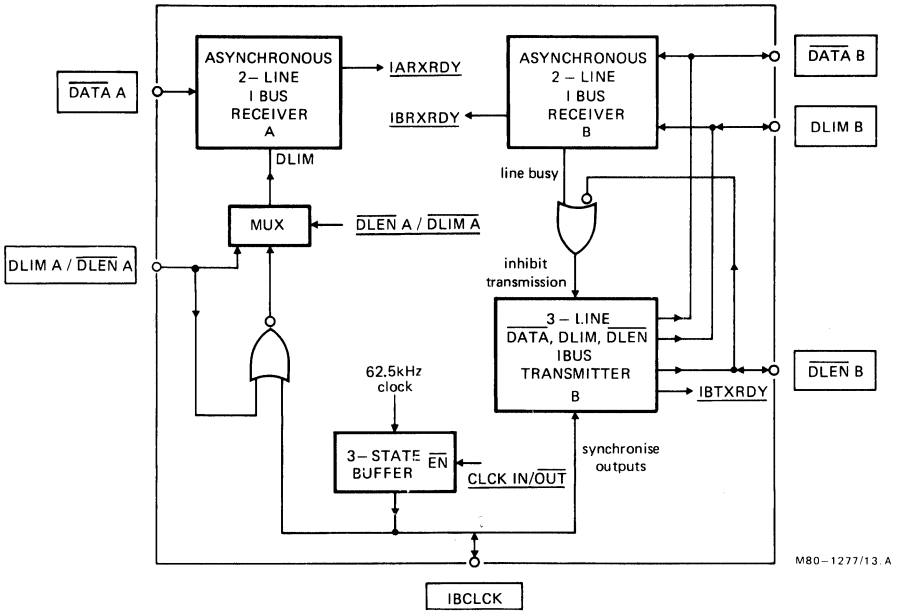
$\overline{\text{DATA}}$ A

ASYNCHRONOUS 2– LINE I BUS RECEIVER A

IARXRDY

DLIM

MUX

$\overline{\text{DLEN}}$ A / $\overline{\text{DLIM A}}$

DLIM A / $\overline{\text{DLEN}}$ A

ASYNCHRONOUS 2 – LINE I BUS RECEIVER B

IBRXRDY

$\overline{\text{DATA}}$ B

DLIM B

line busy

inhibit transmission

3 – LINE $\overline{\text{DATA}}$, DLIM, $\overline{\text{DLEN}}$ IBUS TRANSMITTER B

$\overline{\text{DLEN}}$ B

IBTXRDY

62.5kHz clock

3– STATE BUFFER $\overline{\text{EN}}$

CLCK IN/$\overline{\text{OUT}}$

synchronise outputs

M80 – 1277/13. A

IBCLCK